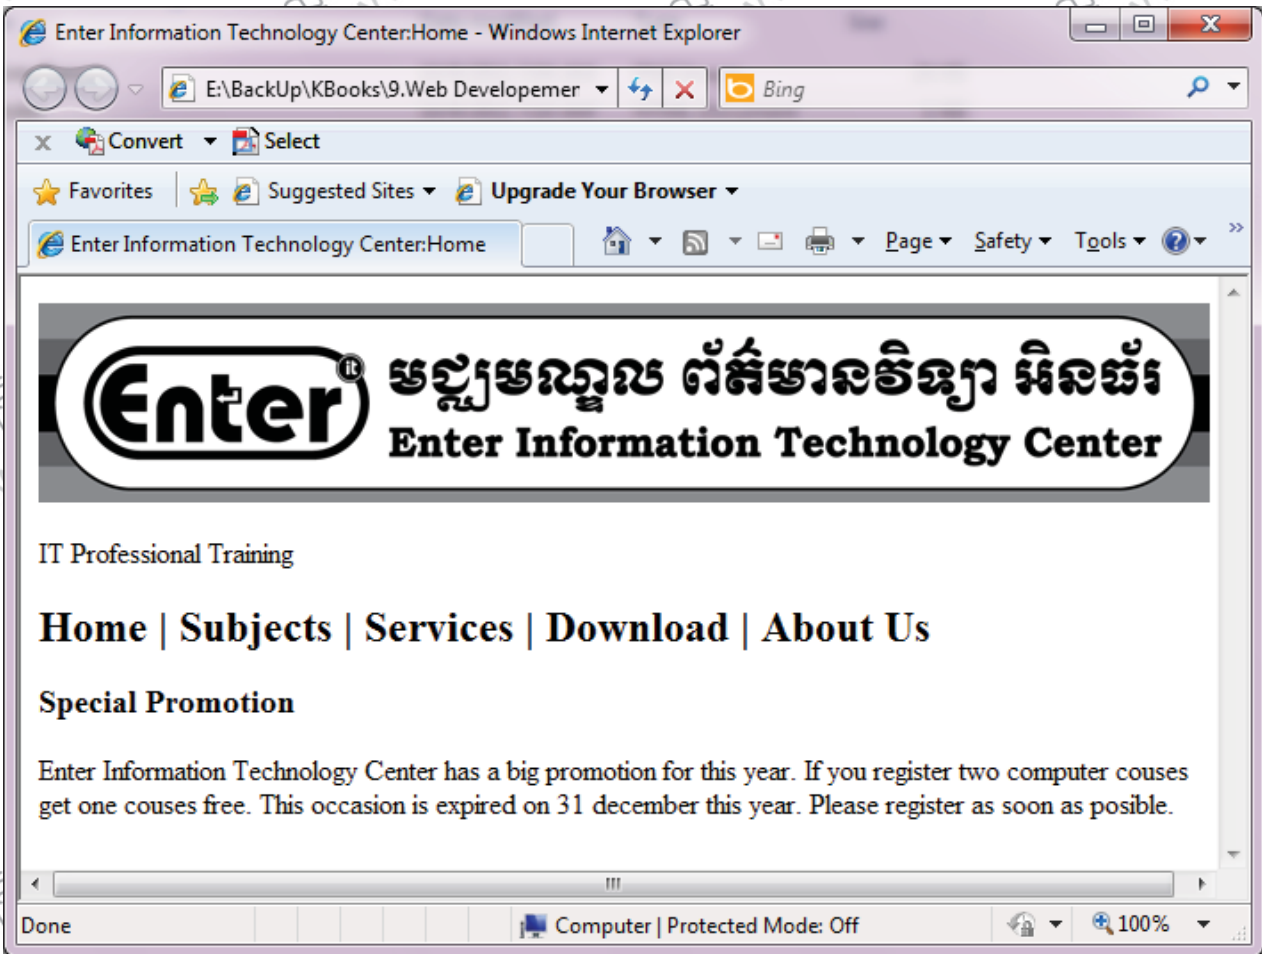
Enter Information Technology Center:Home - Windows Internet Explorer

E:\BackUp\KBooks\9.Web Developemer

Bing

Convert Select

Favorites Suggested Sites Upgrade Your Browser

Enter Information Technology Center:Home

Page Safety Tools

Enter
មជ្ឈមណ្ឌល ព័ត៌មានវិទ្យា អិនធ័រ
Enter Information Technology Center

IT Professional Training

Home | Subjects | Services | Download | About Us

Special Promotion

Enter Information Technology Center has a big promotion for this year. If you register two computer couses get one couses free. This occasion is expired on 31 december this year. Please register as soon as posible.

Done Computer | Protected Mode: Off 100%